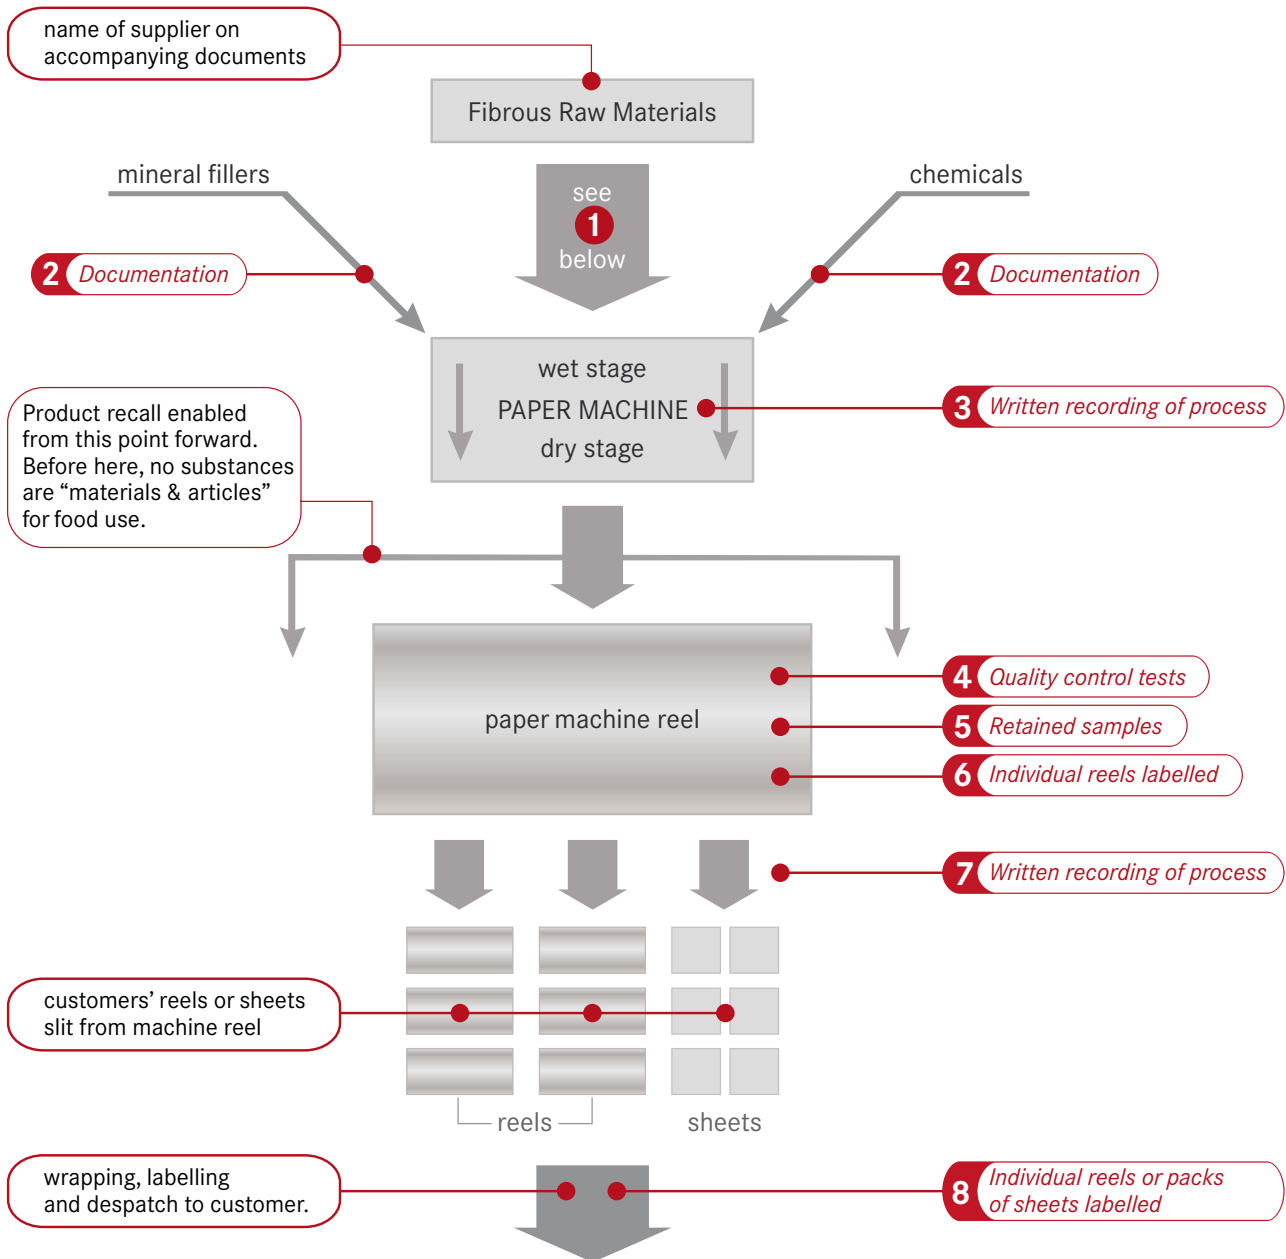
name of supplier on accompanying documents

Fibrous Raw Materials

mineral fillers

see
1
below

chemicals

2 Documentation

2 Documentation

wet stage
PAPER MACHINE
dry stage

3 Written recording of process

Product recall enabled from this point forward. Before here, no substances are “materials & articles” for food use.

paper machine reel

4 Quality control tests

5 Retained samples

6 Individual reels labelled

7 Written recording of process

customers’ reels or sheets slit from machine reel

reels

sheets

wrapping, labelling and despatch to customer.

8 Individual reels or packs of sheets labelled